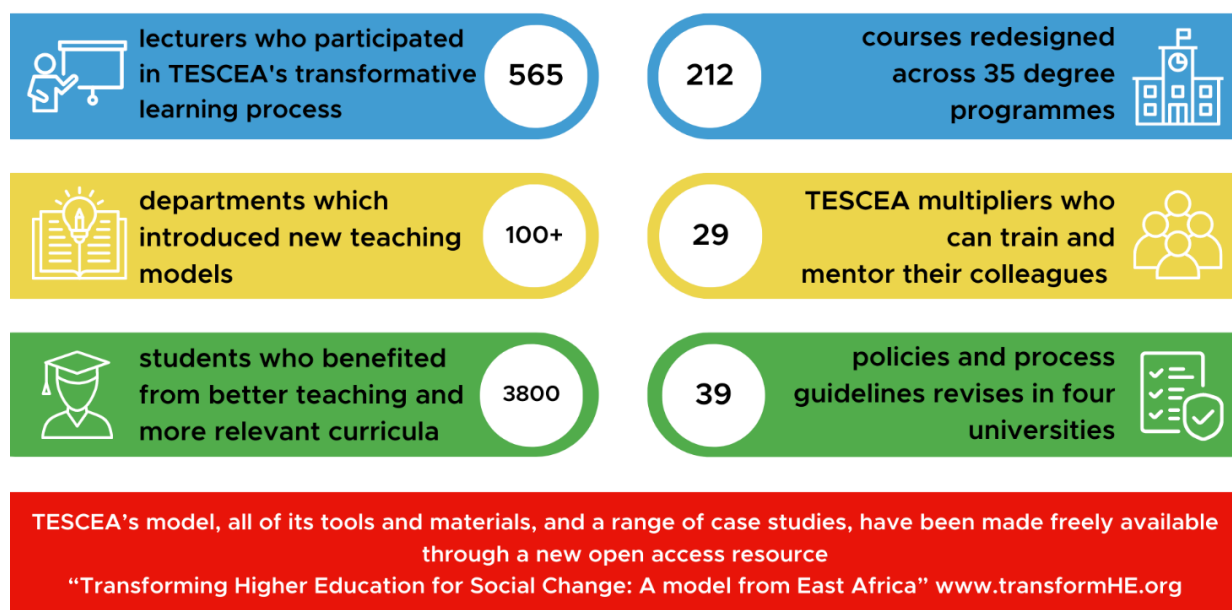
lecturers who participated in TESCEA's transformative learning process

565

212

courses redesigned across 35 degree programmes

departments which introduced new teaching models

100+

29

TESCEA multipliers who can train and mentor their colleagues

students who benefited from better teaching and more relevant curricula

3800

39

policies and process guidelines revises in four universities

TESCEA's model, all of its tools and materials, and a range of case studies, have been made freely available through a new open access resource
"Transforming Higher Education for Social Change: A model from East Africa" www.transformHE.org